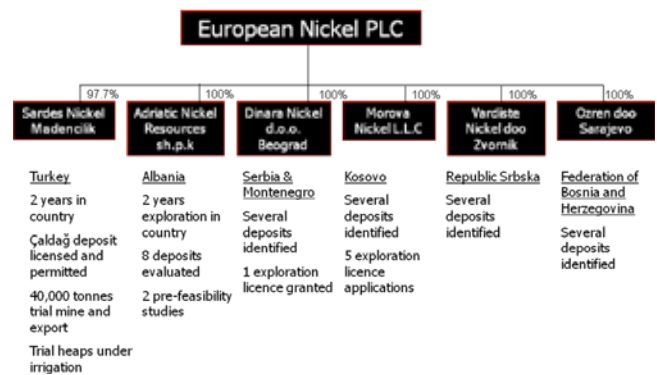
European Nickel PLC

97.7%
Sardes Nickel Madencilik

Turkey

2 years in country

Çaldağ deposit licensed and permitted

40,000 tonnes trial mine and export

Trial heaps under irrigation

100%
Adriatic Nickel Resources sh.p.k

Albania

2 years exploration in country

8 deposits evaluated

2 pre-feasibility studies

100%
Dinara Nickel d.o.o. Beograd

Serbia & Montenegro

Several deposits identified

1 exploration licence granted

100%
Morova Nickel L.L.C

Kosovo

Several deposits identified

5 exploration licence applications

100%
Vardiste Nickel doo Zvornik

Republic Srbska

Several deposits identified

100%
Ozren doo Sarajevo

Federation of Bosnia and Herzegovina

Several deposits identified